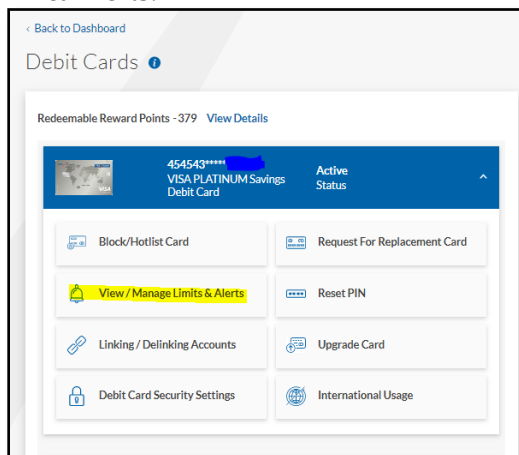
‹ Back to Dashboard

Debit Cards

Redeemable Reward Points - 379 View Details

454543*****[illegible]
VISA PLATINUM Savings Debit Card

Active
Status

Block/Hotlist Card

Request For Replacement Card

View / Manage Limits & Alerts

Reset PIN

Linking / Delinking Accounts

Upgrade Card

Debit Card Security Settings

International Usage